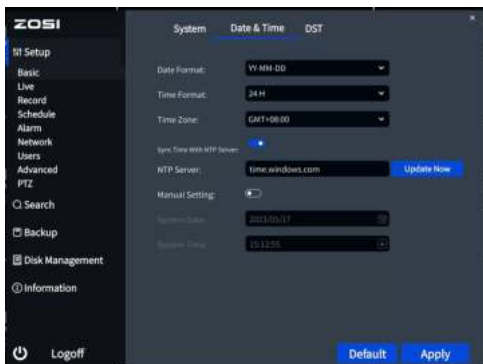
ZOSI

Setup
Basic
Live
Record
Schedule
Alarm
Network
Users
Advanced
PTZ

Search

Backup

Disk Management

Information

Logoff

System Date & Time DST

Date Format: YY-MM-DD

Time Format: 24 H

Time Zone: GMT+08:00

Sync Time With NTP Server:

NTP Server: time.windows.com Update Now

Manual Setting:

System Date 2015/05/17

System Time 15:12:55

Default Apply